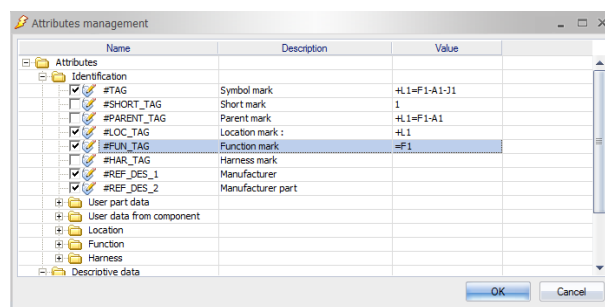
Attributes management

| Name | Description | Value |
|---|---|---|
| Attributes | | |
| Identification | | |
| #TAG | Symbol mark | +L1=F1-A1-J1 |
| #SHORT_TAG | Short mark | 1 |
| #PARENT_TAG | Parent mark | +L1=F1-A1 |
| #LOC_TAG | Location mark : | +L1 |
| #FUN_TAG | Function mark | =F1 |
| #HAR_TAG | Harness mark | |
| #REF_DES_1 | Manufacturer | |
| #REF_DES_2 | Manufacturer part | |
| User part data | | |
| User data from component | | |
| Location | | |
| Function | | |
| Harness | | |
| Descriptive data | | |

OK
Cancel